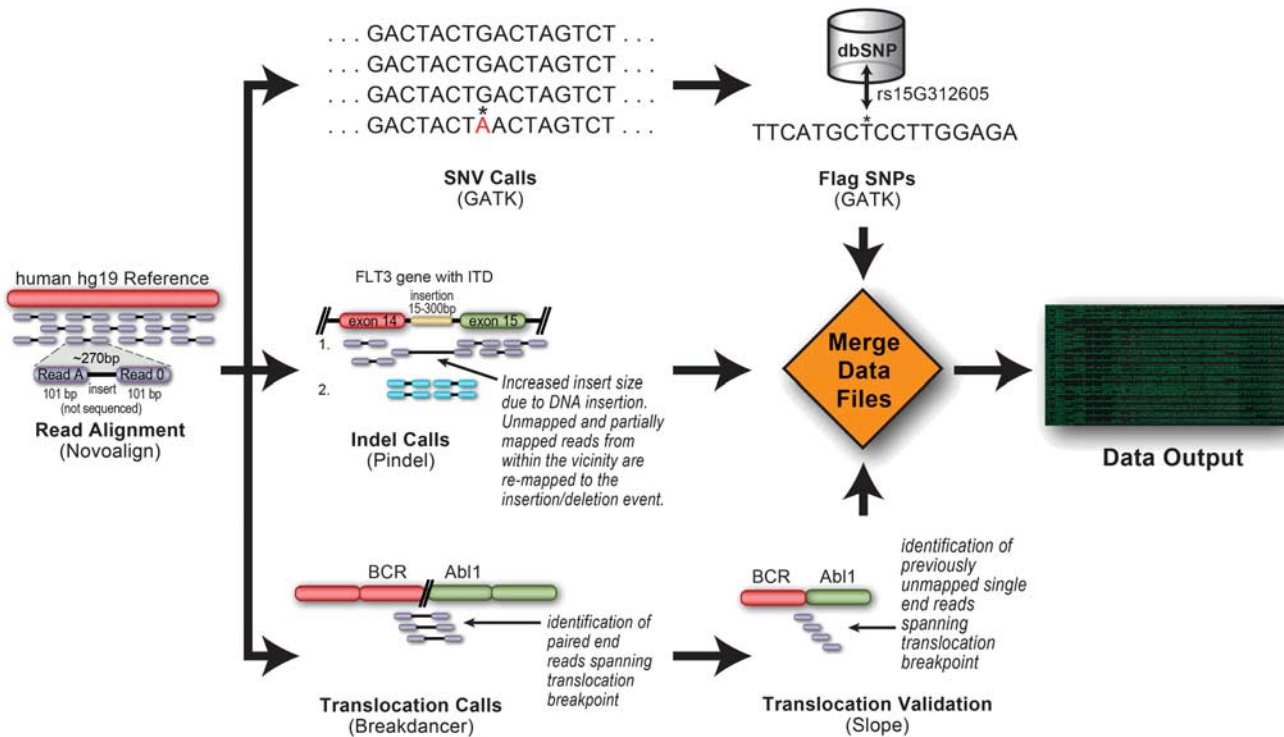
. . . GACTACTGACTAGTCT . . .
. . . GACTACTGACTAGTCT . . .
. . . GACTACTGACTAGTCT . . .
. . . GACTACTAACTAGTCT . . .

SNV Calls
(GATK)

dbSNP
rs15G312605
TTCATGCTCCTTGGAGA

Flag SNPs
(GATK)

human hg19 Reference
~270bp
Read A
insert
Read 0
101 bp
101 bp
(not sequenced)
Read Alignment
(Novoalign)

FLT3 gene with ITD
insertion
15-300bp
exon 14
exon 15
1.
2.
Increased insert size due to DNA insertion. Unmapped and partially mapped reads from within the vicinity are re-mapped to the insertion/deletion event.

Indel Calls
(Pindel)

Merge Data Files

Data Output

BCR
Abl1
identification of paired end reads spanning translocation breakpoint

Translocation Calls
(Breakdancer)

BCR
Abl1
identification of previously unmapped single end reads spanning translocation breakpoint

Translocation Validation
(Slope)